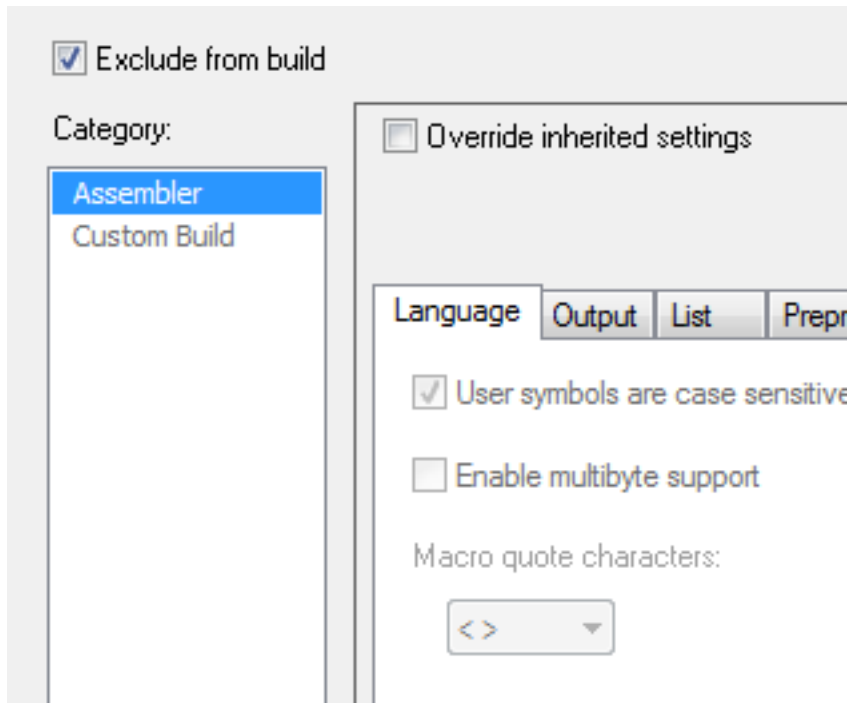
Exclude from build

Category:

Assembler
Custom Build

Override inherited settings

Language | Output | List | Prepr

User symbols are case sensitive

Enable multibyte support

Macro quote characters:

< >